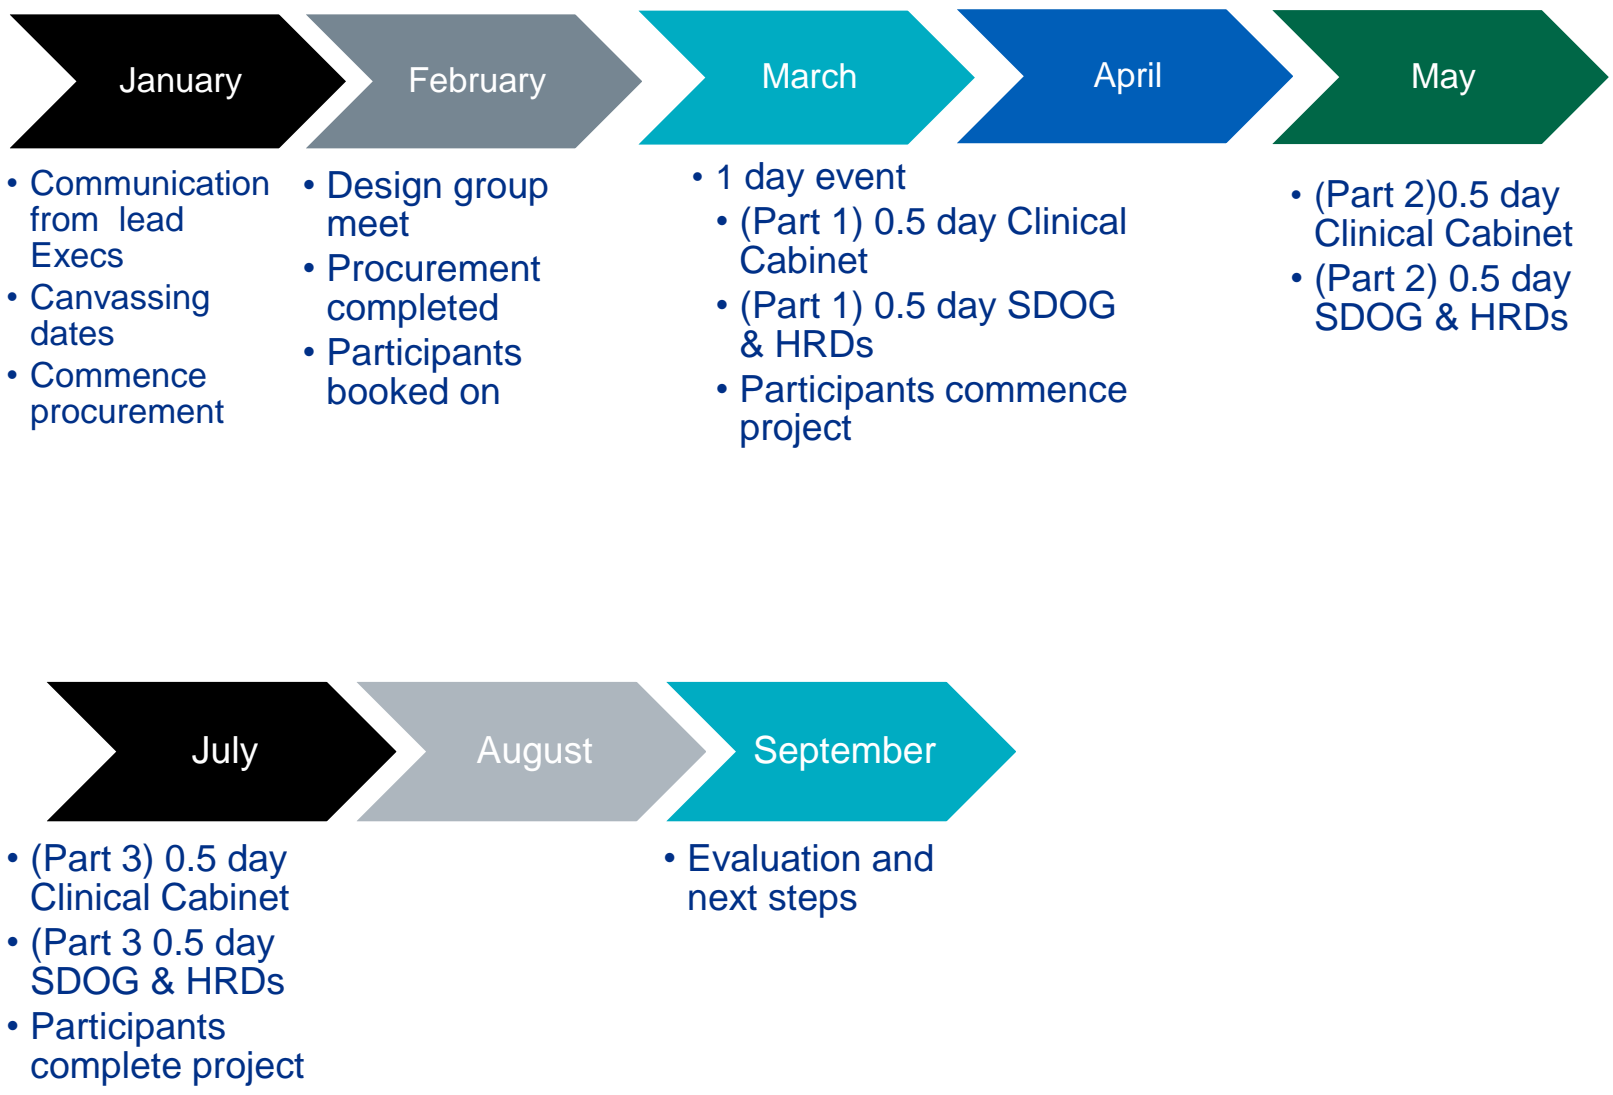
January

- Communication from lead Execs
- Canvassing dates
- Commence procurement

February

- Design group meet
- Procurement completed
- Participants booked on

March

- 1 day event
  - (Part 1) 0.5 day Clinical Cabinet
  - (Part 1) 0.5 day SDOG & HRDs
  - Participants commence project

April

May

- (Part 2)0.5 day Clinical Cabinet
- (Part 2) 0.5 day SDOG & HRDs

July

- (Part 3) 0.5 day Clinical Cabinet
- (Part 3 0.5 day SDOG & HRDs
- Participants complete project

August

September

- Evaluation and next steps